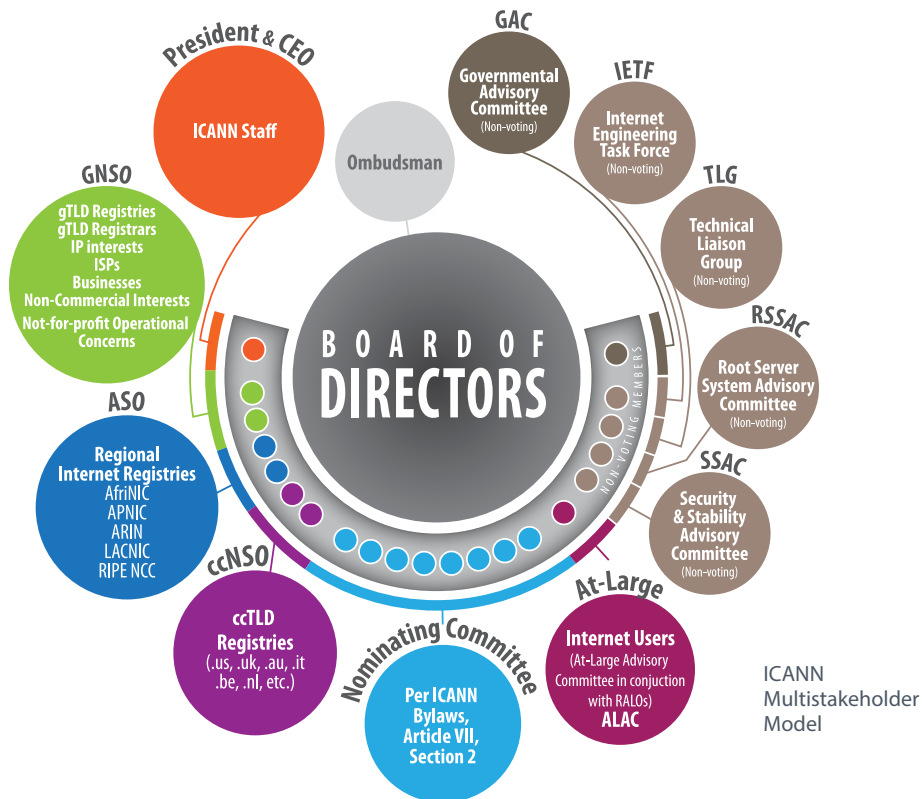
President & CEO

ICANN Staff

Ombudsman

GAC

Governmental Advisory Committee (Non-voting)

IETF

Internet Engineering Task Force (Non-voting)

TLG

Technical Liaison Group (Non-voting)

GNSO

gTLD Registries
gTLD Registrars
IP interests
ISPs
Businesses
Non-Commercial Interests
Not-for-profit Operational Concerns

BOARD OF DIRECTORS

NON-VOTING MEMBERS

RSSAC

Root Server System Advisory Committee (Non-voting)

ASO

Regional Internet Registries
AfriNIC
APNIC
ARIN
LACNIC
RIPE NCC

SSAC

Security & Stability Advisory Committee (Non-voting)

ccNSO

ccTLD Registries (.us, .uk, .au, .it .be, .nl, etc.)

At-Large

Internet Users (At-Large Advisory Committee in conjuction with RALOs) ALAC

Nominating Committee

Per ICANN Bylaws, Article VII, Section 2

ICANN Multistakeholder Model